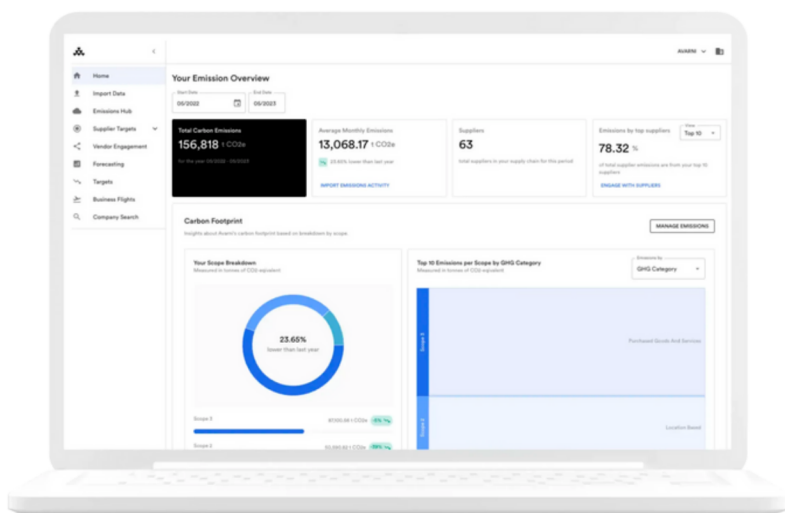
AVARNI

Home
Import Data
Emissions Hub
Supplier Targets
Vendor Engagement
Forecasting
Targets
Business Flights
Company Search

Your Emission Overview

Start Date
05/2022
End Date
05/2023

Total Carbon Emissions
156,818 t CO2e
for the year 05/2022 - 05/2023

Average Monthly Emissions
13,068.17 t CO2e
23.65% lower than last year
IMPORT EMISSIONS ACTIVITY

Suppliers
63
total suppliers in your supply chain for this period

Emissions by top suppliers
View
Top 10
78.32 %
of total supplier emissions are from your top 10 suppliers
ENGAGE WITH SUPPLIERS

Carbon Footprint
Insights about Avarni's carbon footprint based on breakdown by scope.
MANAGE EMISSIONS

Your Scope Breakdown
Measured in tonnes of CO2-equivalent

23.65%
lower than last year

Scope 3
87,120.45 t CO2e
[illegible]

Scope 2
50,890.45 t CO2e
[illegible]

Top 10 Emissions per Scope by GHG Category
Measured in tonnes of CO2-equivalent
Emissions by
GHG Category

Scope 3
Purchased Goods And Services

Scope 2
Location Based